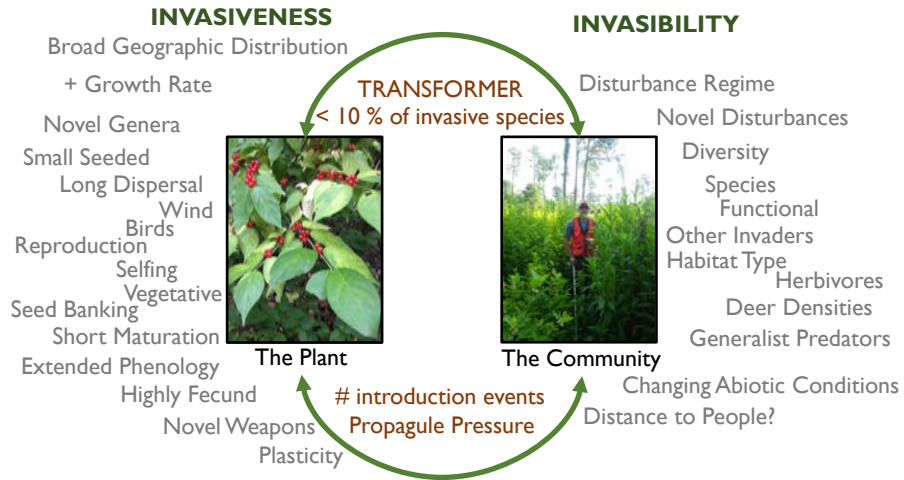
INVASIVENESS

Broad Geographic Distribution

+ Growth Rate

Novel Genera

Small Seeded

Long Dispersal

Wind

Birds

Reproduction

Selfing

Vegetative

Seed Banking

Short Maturation

Extended Phenology

Highly Fecund

Novel Weapons

Plasticity

INVASIBILITY

Disturbance Regime

Novel Disturbances

Diversity

Species

Functional

Other Invaders

Habitat Type

Herbivores

Deer Densities

Generalist Predators

Changing Abiotic Conditions

Distance to People?

TRANSFORMER

< 10 % of invasive species

The Plant

The Community

# introduction events

Propagule Pressure